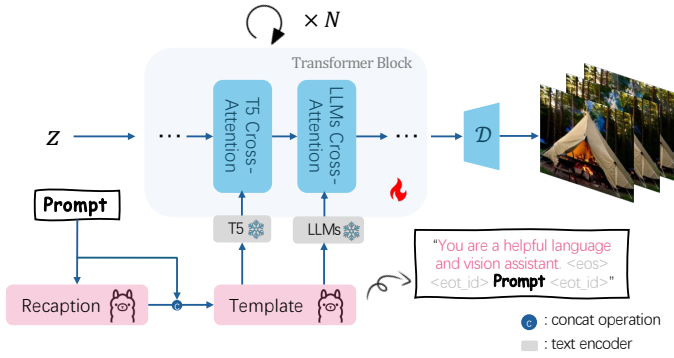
$\times N$

Transformer Block

$z$

T5 Cross-Attention

LLMs Cross-Attention

$\mathcal{D}$

Prompt

T5

LLMs

Recaption

c

Template

"You are a helpful language and vision assistant. <eos> <eot_id> Prompt <eot_id>"

c : concat operation

: text encoder